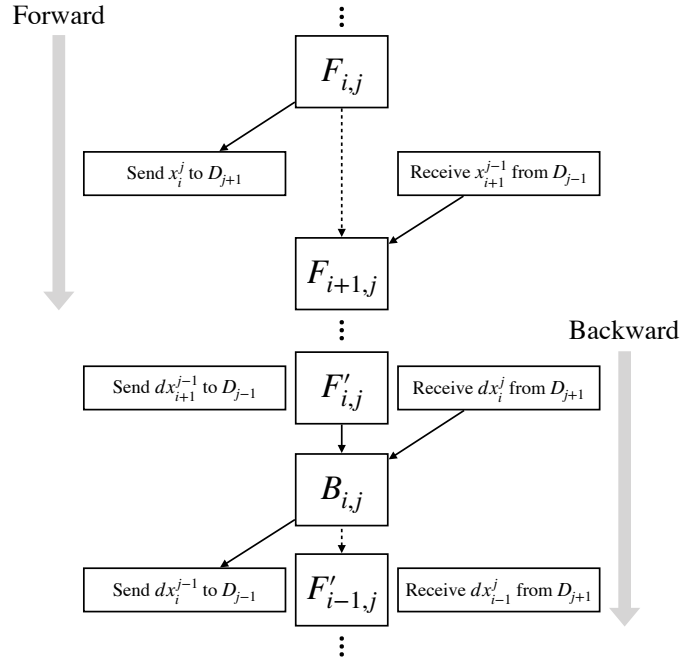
Forward

⋮

$F_{i,j}$

Send $x_i^j$ to $D_{j+1}$

Receive $x_{i+1}^{j-1}$ from $D_{j-1}$

$F_{i+1,j}$

⋮

Backward

Send $dx_{i+1}^{j-1}$ to $D_{j-1}$

$F'_{i,j}$

Receive $dx_i^j$ from $D_{j+1}$

$B_{i,j}$

Send $dx_i^{j-1}$ to $D_{j-1}$

$F'_{i-1,j}$

Receive $dx_{i-1}^j$ from $D_{j+1}$

⋮